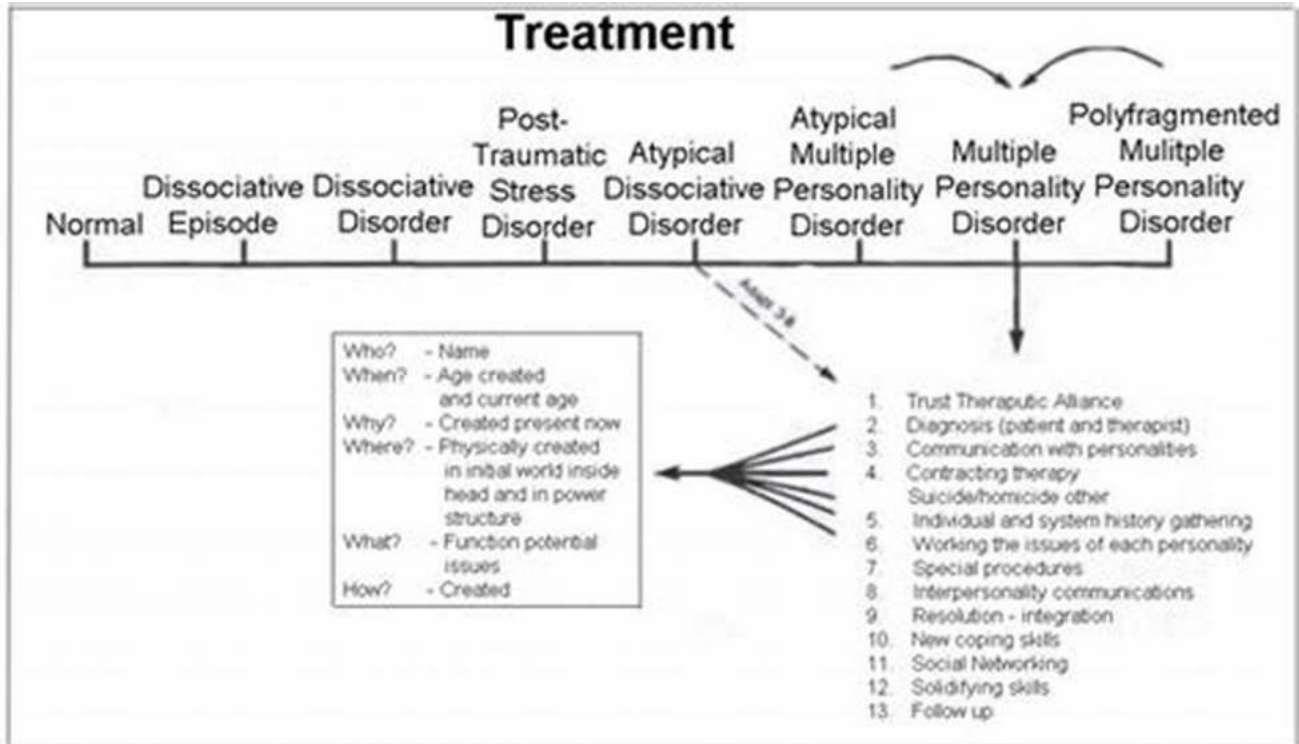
Treatment

Normal

Dissociative Episode

Dissociative Disorder

Post-Traumatic Stress Disorder

Atypical Dissociative Disorder

Atypical Multiple Personality Disorder

Multiple Personality Disorder

Polyfragmented Mulitple Personality Disorder

Steps 3-8

Who? - Name
When? - Age created and current age
Why? - Created present now
Where? - Physically created in initial world inside head and in power structure
What? - Function potential issues
How? - Created

1. Trust Theraputic Alliance
2. Diagnosis (patient and therapist)
3. Communication with personalities
4. Contracting therapy Suicide/homicide other
5. Individual and system history gathering
6. Working the issues of each personality
7. Special procedures
8. Interpersonality communications
9. Resolution - integration
10. New coping skills
11. Social Networking
12. Solidifying skills
13. Follow up